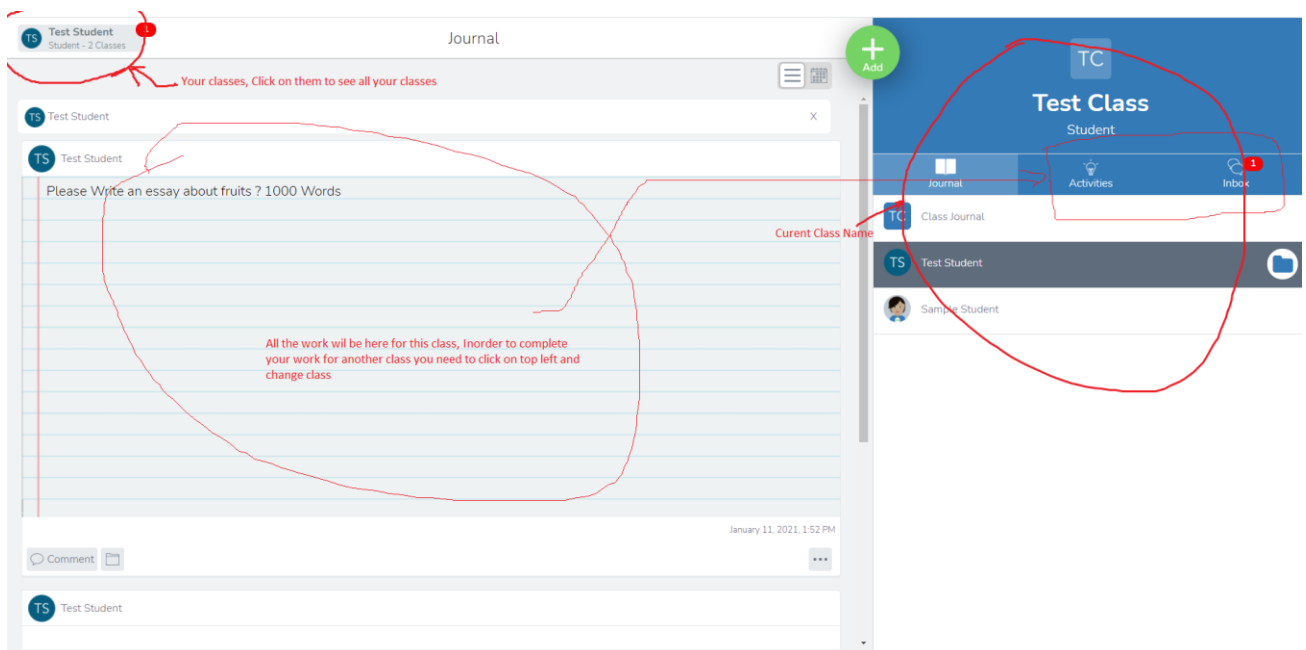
TS Test Student
Student - 2 Classes
1

Journal

Add

Your classes, Click on them to see all your classes

TS Test Student
X

TS Test Student

Please Write an essay about fruits ? 1000 Words

All the work wil be here for this class, Inorder to complete your work for another class you need to click on top left and change class

January 11, 2021, 1:52 PM

Comment

TS Test Student

TC
Test Class
Student

Journal
Activities
Inbox 1

Curent Class Name

TC Class Journal

TS Test Student

Sample Student